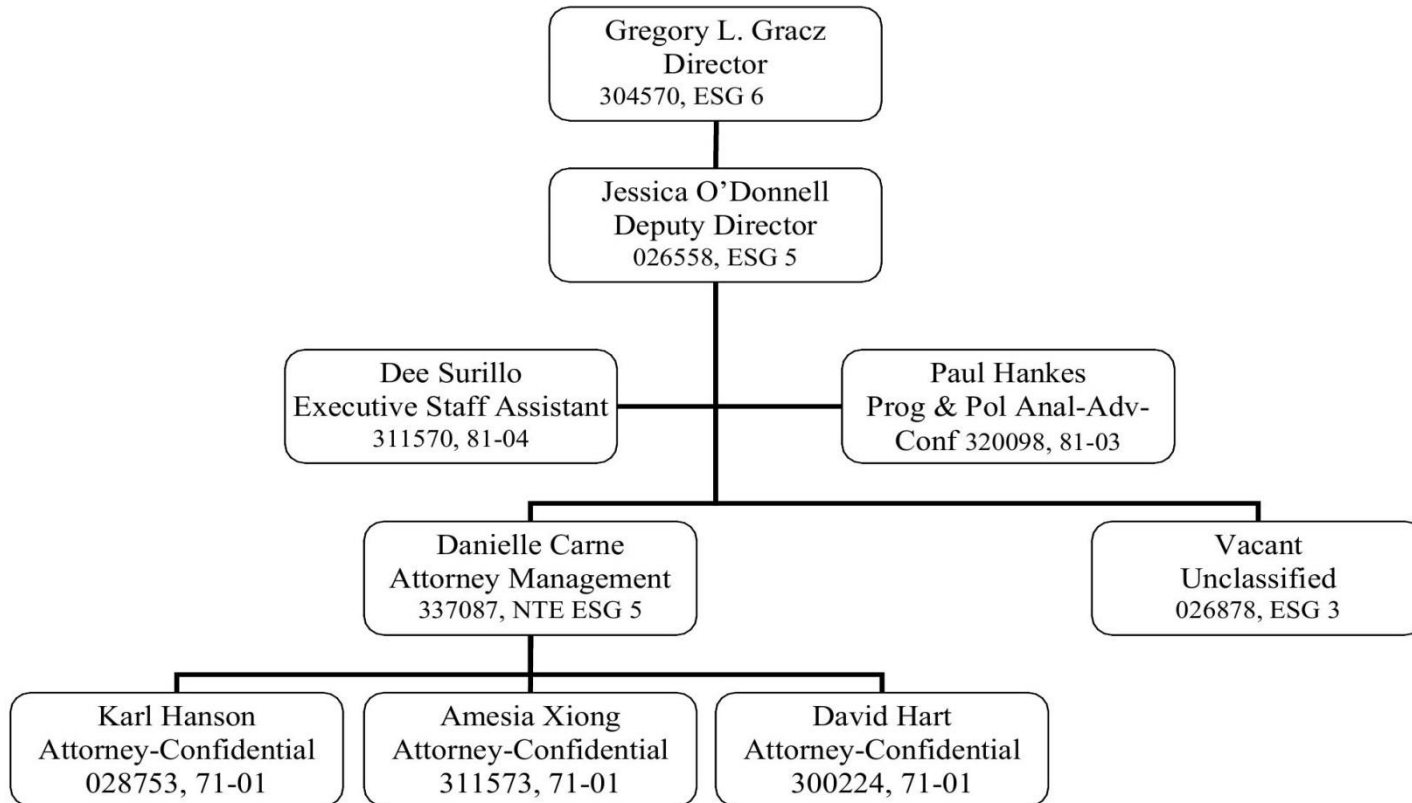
Gregory L. Gracz
Director
304570, ESG 6

Jessica O'Donnell
Deputy Director
026558, ESG 5

Dee Surillo
Executive Staff Assistant
311570, 81-04

Paul Hankes
Prog & Pol Anal-Adv-Conf 320098, 81-03

Danielle Carne
Attorney Management
337087, NTE ESG 5

Vacant
Unclassified
026878, ESG 3

Karl Hanson
Attorney-Confidential
028753, 71-01

Amesia Xiong
Attorney-Confidential
311573, 71-01

David Hart
Attorney-Confidential
300224, 71-01